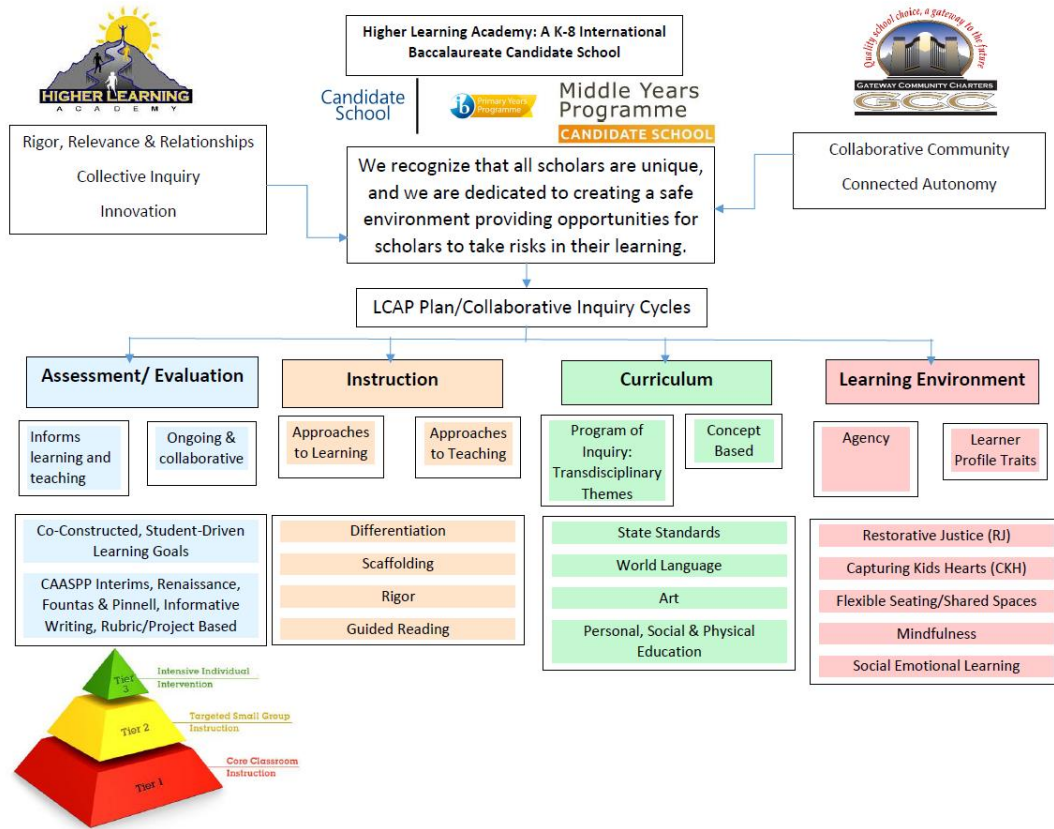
HIGHER LEARNING ACADEMY

Higher Learning Academy: A K-8 International Baccalaureate Candidate School

Candidate School

Primary Years Programme

Middle Years Programme

CANDIDATE SCHOOL

Quality school choice, a gateway to the future

GATEWAY COMMUNITY CHARTERS

GCC

Rigor, Relevance & Relationships

Collective Inquiry

Innovation

We recognize that all scholars are unique, and we are dedicated to creating a safe environment providing opportunities for scholars to take risks in their learning.

Collaborative Community

Connected Autonomy

LCAP Plan/Collaborative Inquiry Cycles

Assessment/ Evaluation

Informs learning and teaching

Ongoing & collaborative

Co-Constructed, Student-Driven Learning Goals

CAASPP Interims, Renaissance, Fountas & Pinnell, Informative Writing, Rubric/Project Based

Instruction

Approaches to Learning

Approaches to Teaching

Differentiation

Scaffolding

Rigor

Guided Reading

Curriculum

Program of Inquiry: Transdisciplinary Themes

Concept Based

State Standards

World Language

Art

Personal, Social & Physical Education

Learning Environment

Agency

Learner Profile Traits

Restorative Justice (RJ)

Capturing Kids Hearts (CKH)

Flexible Seating/Shared Spaces

Mindfulness

Social Emotional Learning

Tier 3

Intensive Individual Intervention

Tier 2

Targeted Small Group Instruction

Tier 1

Core Classroom Instruction